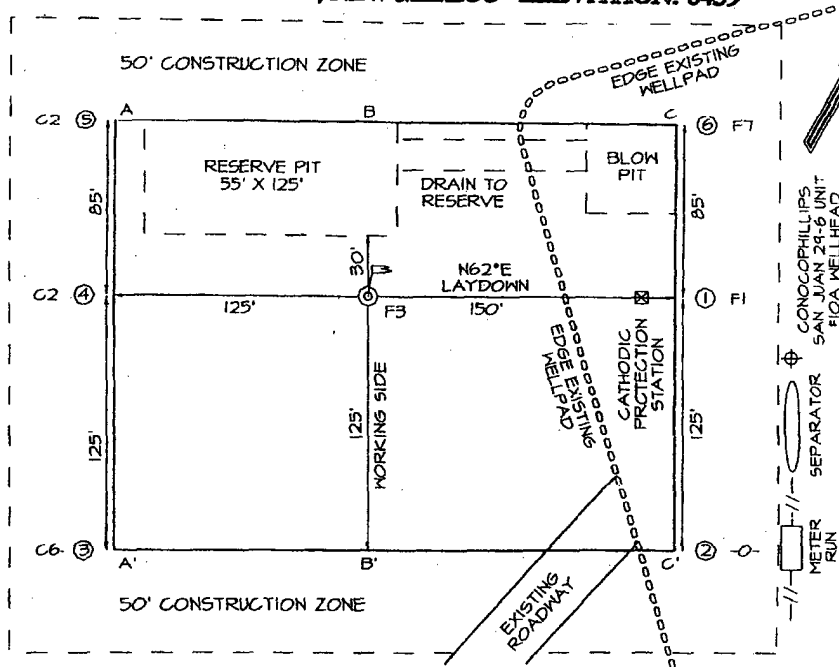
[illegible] ELEVATION: 6439

50' CONSTRUCTION ZONE

EDGE EXISTING WELLPAD

C2 ⑤ A B C ⑥ F7

RESERVE PIT 55' X 125'

DRAIN TO RESERVE

BLOW PIT

85'

85'

30'

C2 ④

N62°E LAYDOWN

① F1

125'

F3

150'

CONOCOPHILLIPS SAN JUAN 29-6 UNIT #10A WELLHEAD

WORKING SIDE

EDGE EXISTING WELLPAD

CATHODIC PROTECTION STATION

125'

125'

125'

SEPARATOR

C6 ③ A' B' C' ②

METER RUN

EXISTING ROADWAY

50' CONSTRUCTION ZONE